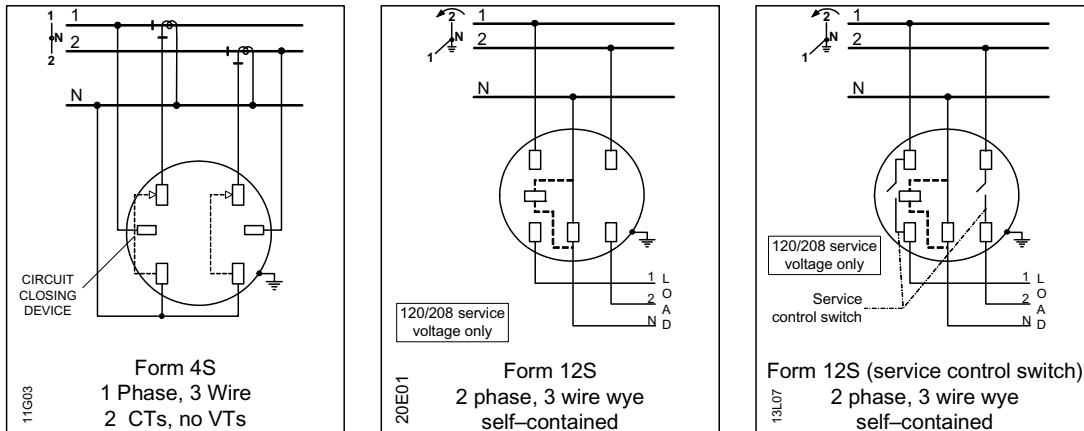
1
N
2
1
2
N
CIRCUIT CLOSING DEVICE
Form 4S
1 Phase, 3 Wire
2 CTs, no VTs
11G03

2
N
1
1
2
N
1
2
N
L
O
A
D
120/208 service voltage only
Form 12S
2 phase, 3 wire wye
self–contained
20E01

2
N
1
1
2
N
120/208 service voltage only
Service control switch
1
2
N
L
O
A
D
Form 12S (service control switch)
2 phase, 3 wire wye
self–contained
13L07